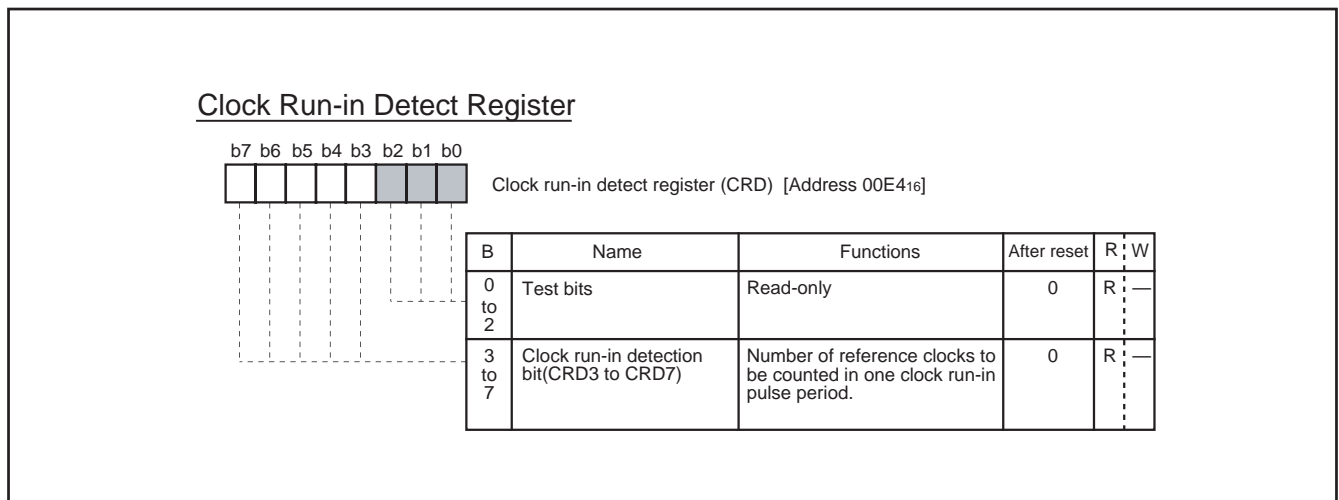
Clock Run-in Detect Register

b7 b6 b5 b4 b3 b2 b1 b0

Clock run-in detect register (CRD) [Address 00E4$_{16}$]

| B | Name | Functions | After reset | R | W |
|---|---|---|---|---|---|
| 0 to 2 | Test bits | Read-only | 0 | R | — |
| 3 to 7 | Clock run-in detection bit(CRD3 to CRD7) | Number of reference clocks to be counted in one clock run-in pulse period. | 0 | R | — |